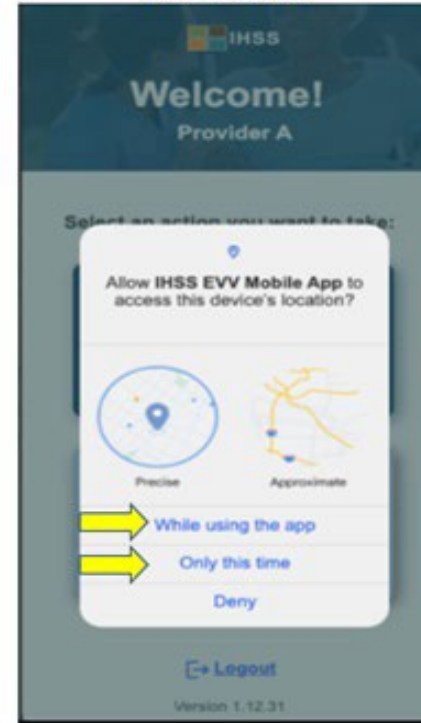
IHSS

Welcome!
Provider A

Select an action you want to take:

Allow **IHSS EVV Mobile App** to access this device's location?

Precise

Approximate

While using the app

Only this time

Deny

Logout

Version 1.12.31